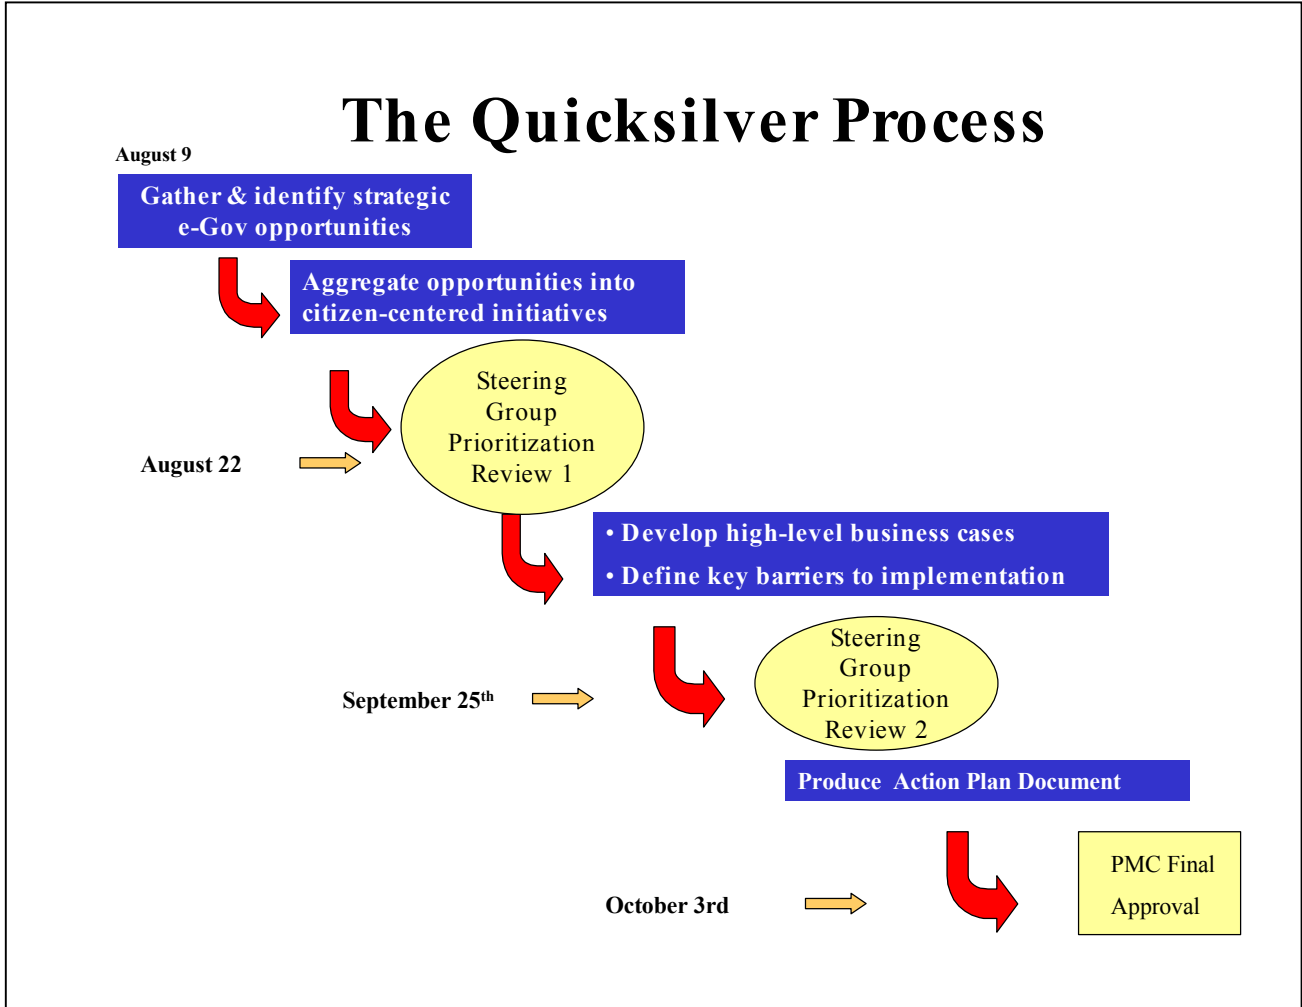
The Quicksilver Process

August 9

Gather & identify strategic e-Gov opportunities

Aggregate opportunities into citizen-centered initiatives

August 22

Steering Group Prioritization Review 1

• Develop high-level business cases

• Define key barriers to implementation

September 25$^{th}$

Steering Group Prioritization Review 2

Produce Action Plan Document

October 3rd

PMC Final Approval